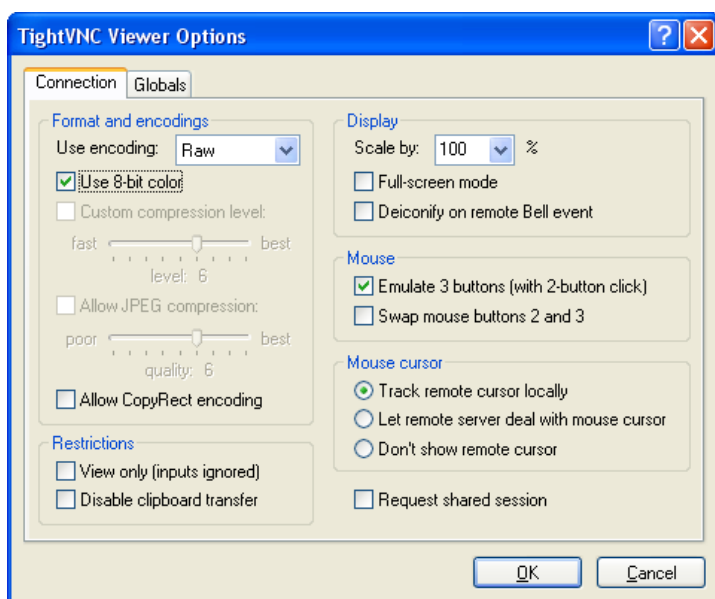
TightVNC Viewer Options

Connection Globals

Format and encodings
Use encoding: Raw
Use 8-bit color
Custom compression level:
fast best
level: 6
Allow JPEG compression:
poor best
quality: 6
Allow CopyRect encoding

Restrictions
View only (inputs ignored)
Disable clipboard transfer

Display
Scale by: 100 %
Full-screen mode
Deiconify on remote Bell event

Mouse
Emulate 3 buttons (with 2-button click)
Swap mouse buttons 2 and 3

Mouse cursor
Track remote cursor locally
Let remote server deal with mouse cursor
Don't show remote cursor

Request shared session

OK Cancel